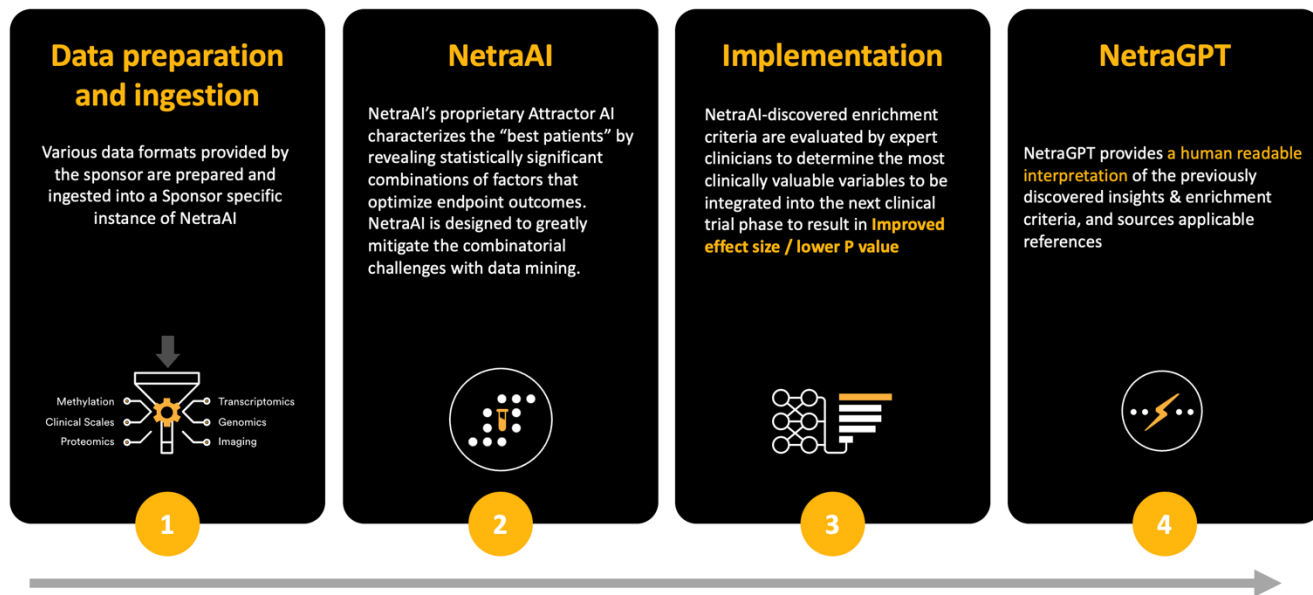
Data preparation and ingestion

Various data formats provided by the sponsor are prepared and ingested into a Sponsor specific instance of NetraAI

Methylation
Clinical Scales
Proteomics
Transcriptomics
Genomics
Imaging

1

NetraAI

NetraAI's proprietary Attractor AI characterizes the "best patients" by revealing statistically significant combinations of factors that optimize endpoint outcomes. NetraAI is designed to greatly mitigate the combinatorial challenges with data mining.

2

Implementation

NetraAI-discovered enrichment criteria are evaluated by expert clinicians to determine the most clinically valuable variables to be integrated into the next clinical trial phase to result in Improved effect size / lower P value

3

NetraGPT

NetraGPT provides a human readable interpretation of the previously discovered insights & enrichment criteria, and sources applicable references

4